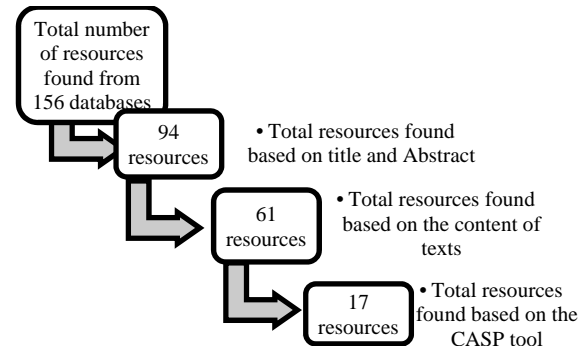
Total number of resources found from 156 databases

94 resources

• Total resources found based on title and Abstract

61 resources

• Total resources found based on the content of texts

17 resources

• Total resources found based on the CASP tool